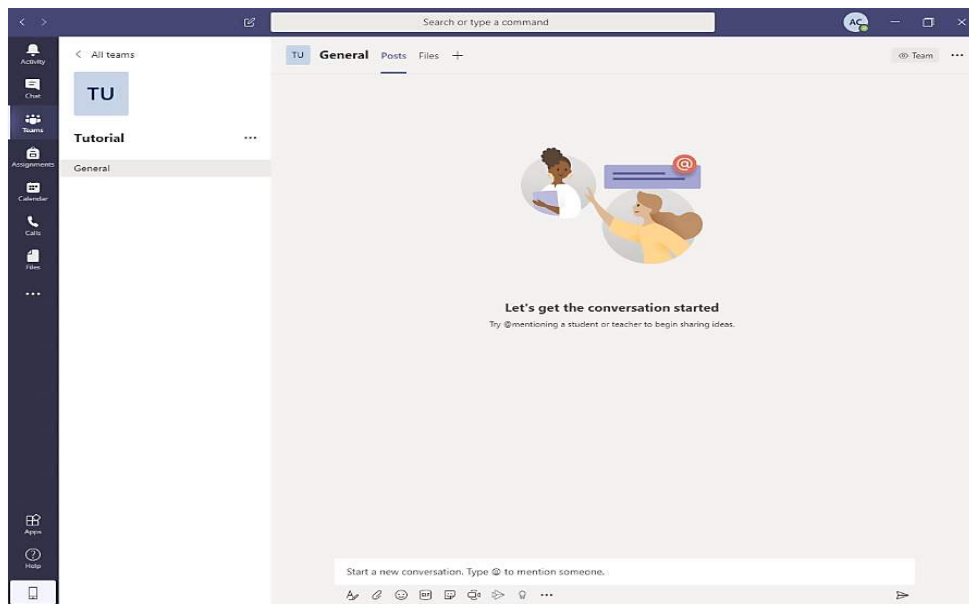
Search or type a command

AC

Activity

Chat

Teams

Assignments

Calendar

Calls

Files

...

Apps

Help

< All teams

TU

Tutorial ...

General

TU General Posts Files +

Team ...

Let's get the conversation started

Try @mentioning a student or teacher to begin sharing ideas.

Start a new conversation. Type @ to mention someone.

...